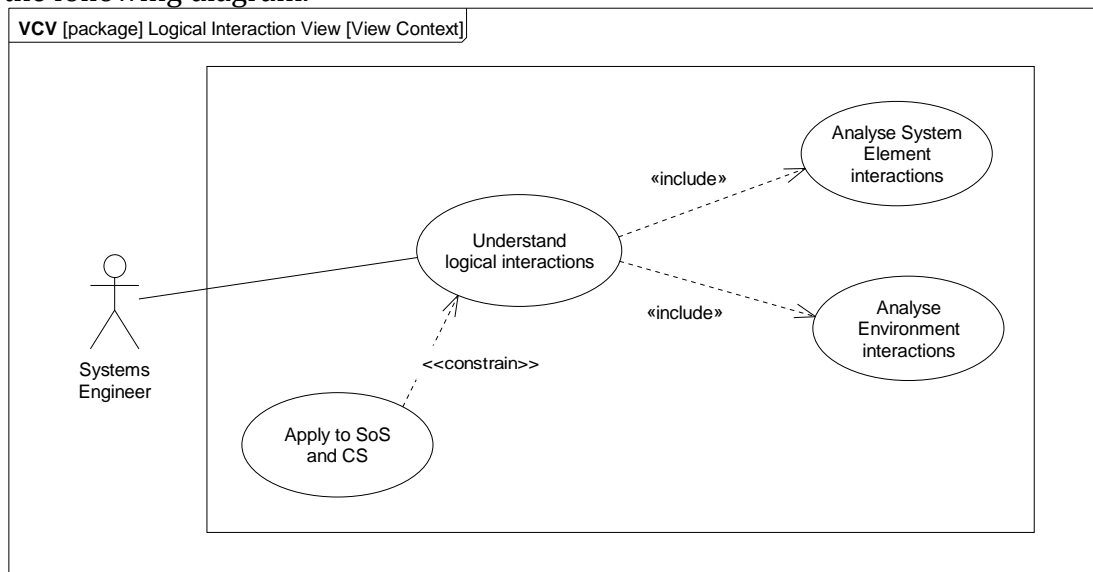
the following diagram.

VCV [package] Logical Interaction View [View Context]

Analyse System Element interactions

«include»

Understand logical interactions

«include»

Analyse Environment interactions

Systems Engineer

<<constrain>>

Apply to SoS and CS